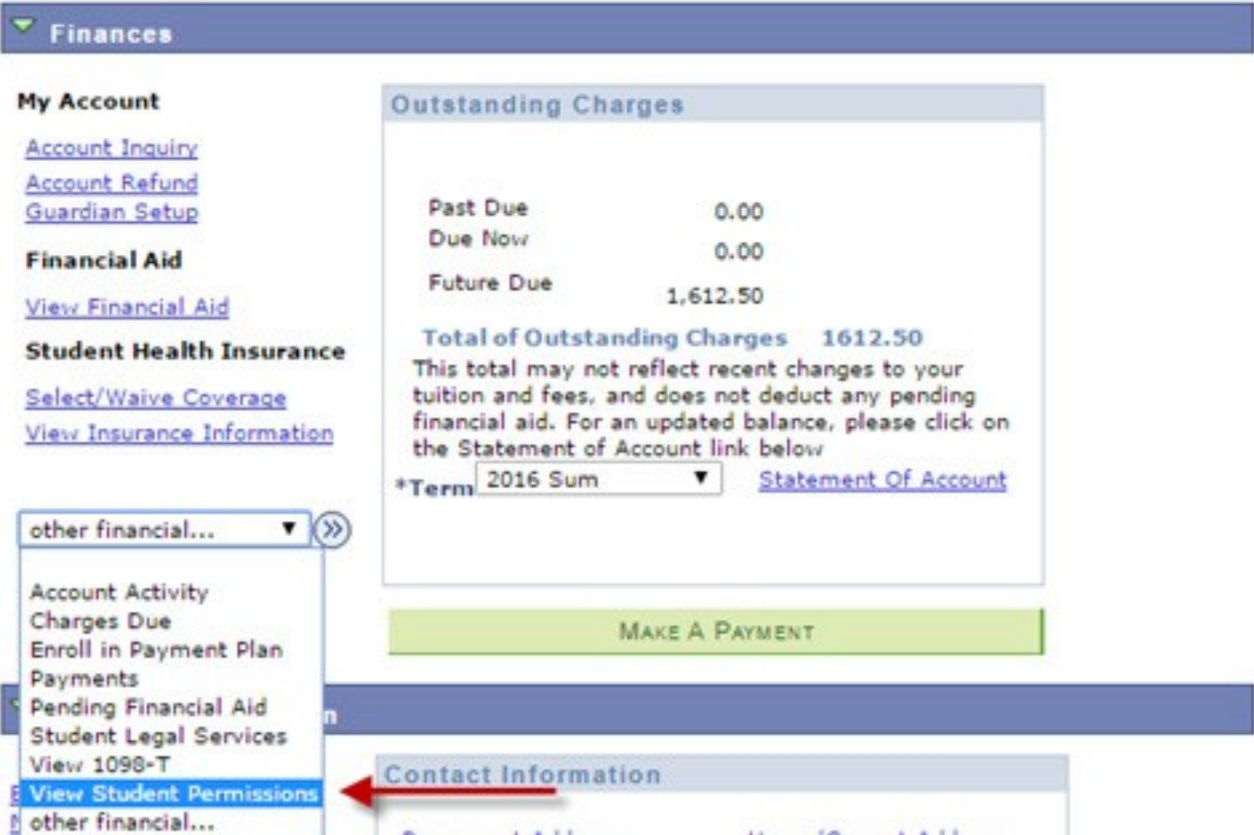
Finances

My Account

Account Inquiry

Account Refund

Guardian Setup

Financial Aid

View Financial Aid

Student Health Insurance

Select/Waive Coverage

View Insurance Information

other financial...

Account Activity
Charges Due
Enroll in Payment Plan
Payments
Pending Financial Aid
Student Legal Services
View 1098-T
View Student Permissions
other financial...

Outstanding Charges

| Past Due | 0.00 |
|---|---|
| Due Now | 0.00 |
| Future Due | 1,612.50 |

Total of Outstanding Charges 1612.50

This total may not reflect recent changes to your tuition and fees, and does not deduct any pending financial aid. For an updated balance, please click on the Statement of Account link below

*Term 2016 Sum

Statement Of Account

MAKE A PAYMENT

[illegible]n

Contact Information

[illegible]